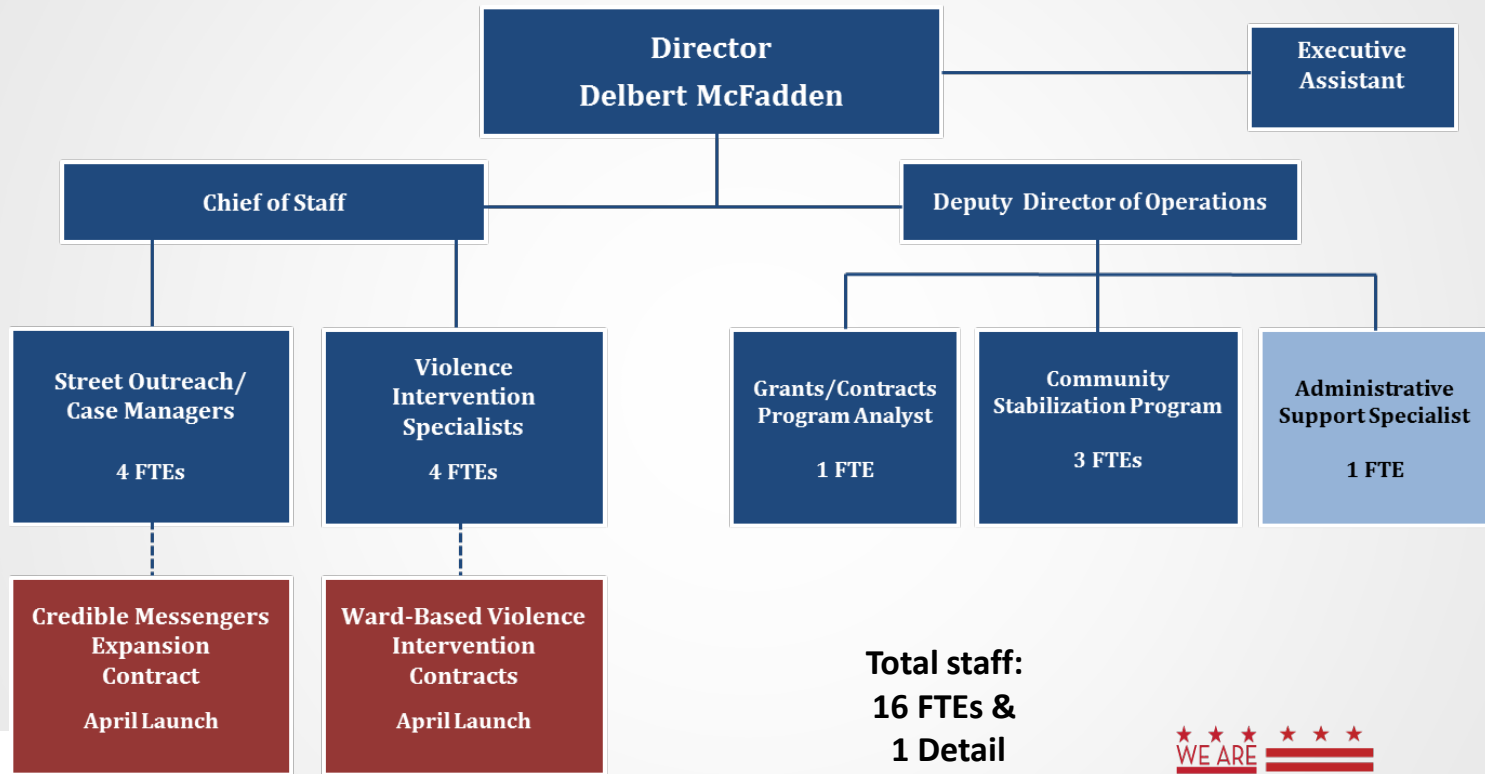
Director
Delbert McFadden

Executive Assistant

Chief of Staff

Deputy Director of Operations

Street Outreach/ Case Managers

4 FTEs

Violence Intervention Specialists

4 FTEs

Grants/Contracts Program Analyst

1 FTE

Community Stabilization Program

3 FTEs

Administrative Support Specialist

1 FTE

Credible Messengers Expansion Contract

April Launch

Ward-Based Violence Intervention Contracts

April Launch

Total staff:
16 FTEs &
1 Detail

WE ARE